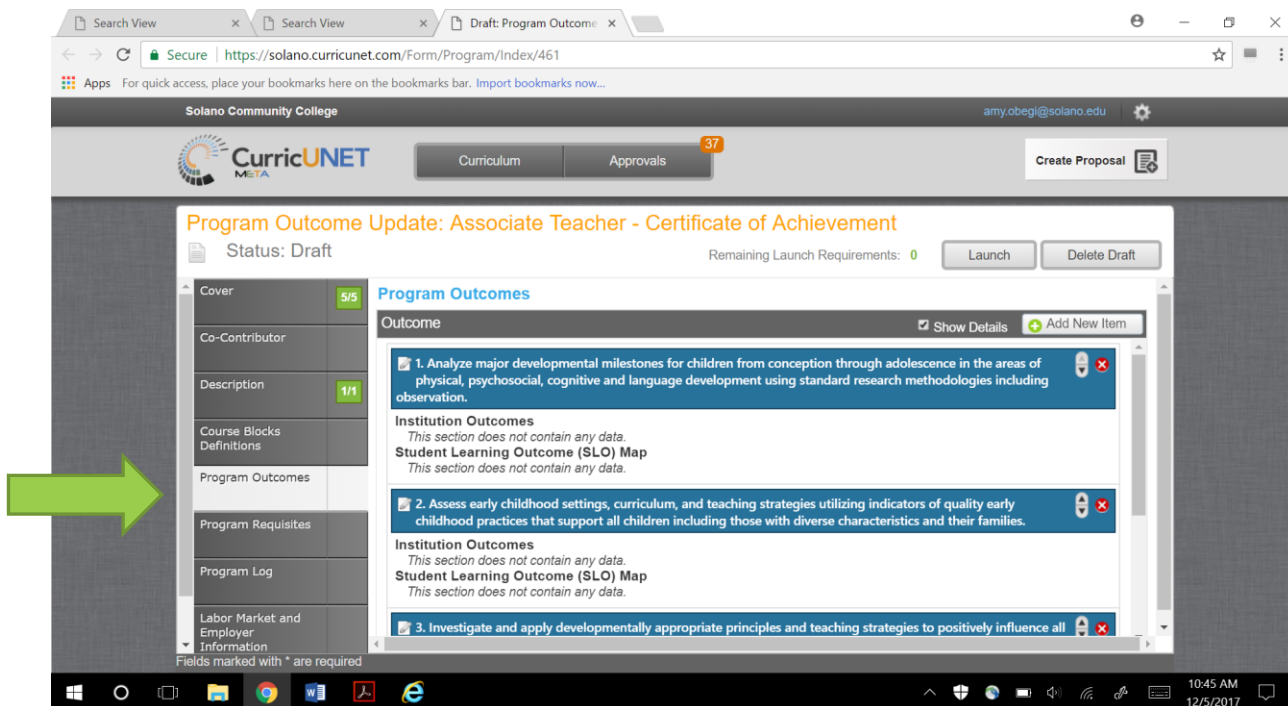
Search View
Search View
Draft: Program Outcome

Secure https://solano.curricunet.com/Form/Program/Index/461

Apps For quick access, place your bookmarks here on the bookmarks bar. Import bookmarks now...

Solano Community College
amy.obegi@solano.edu

CurricUNET META
Curriculum
Approvals 37
Create Proposal

Program Outcome Update: Associate Teacher - Certificate of Achievement
Status: Draft
Remaining Launch Requirements: 0
Launch
Delete Draft

Cover 5/5
Co-Contributor
Description 1/1
Course Blocks Definitions
Program Outcomes
Program Requisites
Program Log
Labor Market and Employer Information

Program Outcomes
Outcome
Show Details
Add New Item

1. Analyze major developmental milestones for children from conception through adolescence in the areas of physical, psychosocial, cognitive and language development using standard research methodologies including observation.
Institution Outcomes
This section does not contain any data.
Student Learning Outcome (SLO) Map
This section does not contain any data.

2. Assess early childhood settings, curriculum, and teaching strategies utilizing indicators of quality early childhood practices that support all children including those with diverse characteristics and their families.
Institution Outcomes
This section does not contain any data.
Student Learning Outcome (SLO) Map
This section does not contain any data.

3. Investigate and apply developmentally appropriate principles and teaching strategies to positively influence all

Fields marked with * are required

10:45 AM
12/5/2017